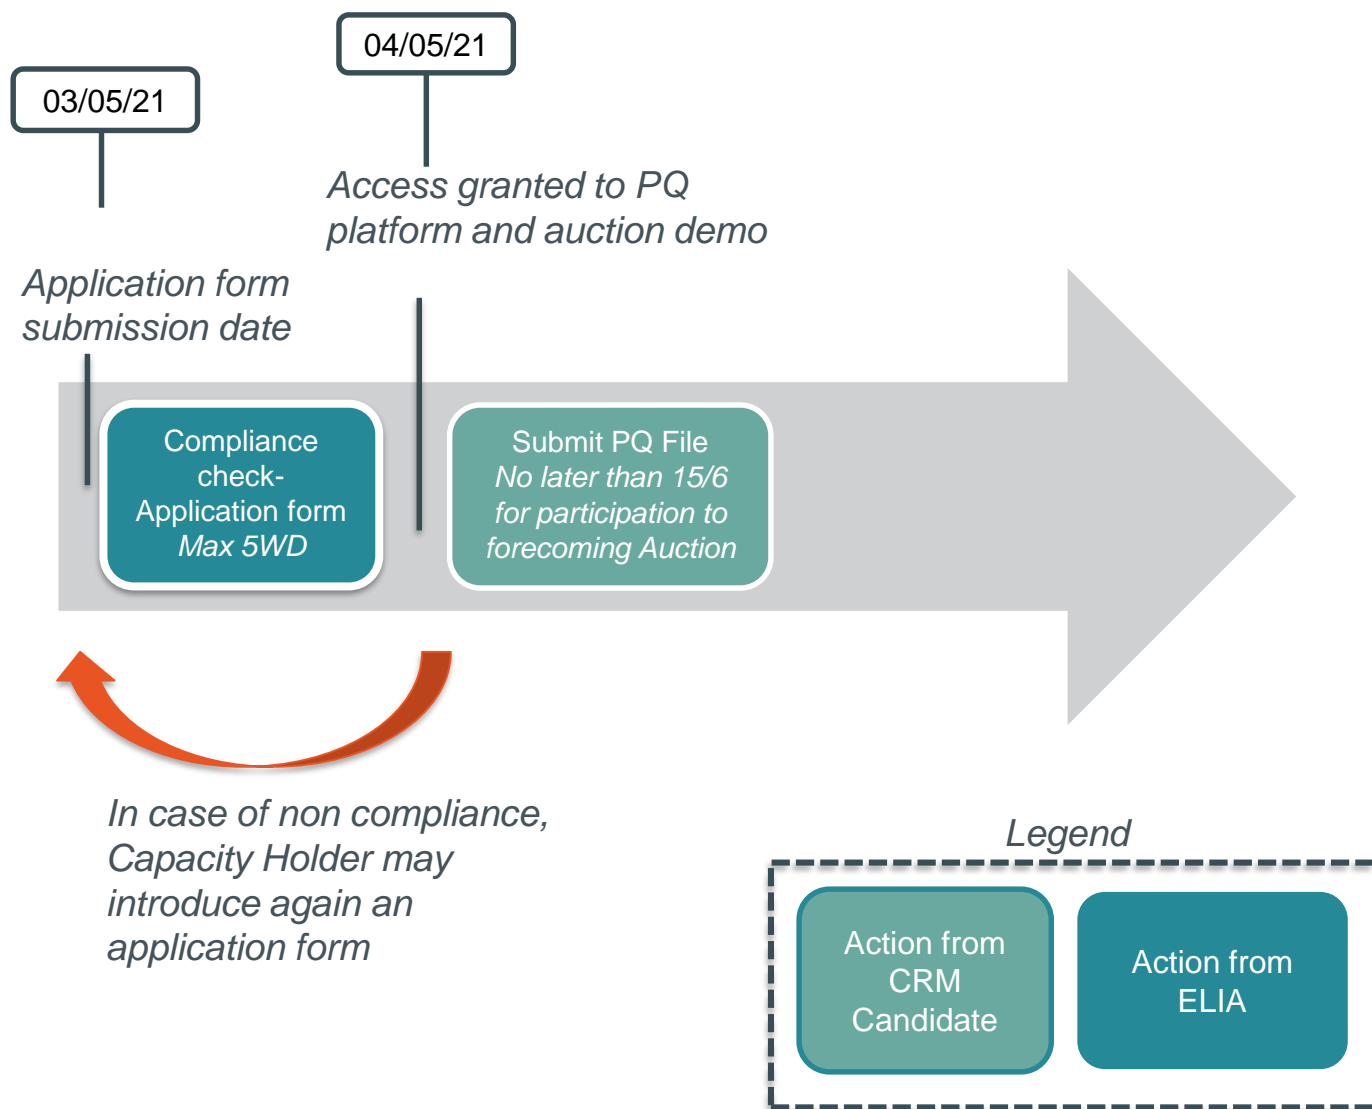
04/05/21

03/05/21

Access granted to PQ platform and auction demo

Application form submission date

Compliance check- Application form
Max 5WD

Submit PQ File
No later than 15/6 for participation to forecoming Auction

In case of non compliance, Capacity Holder may introduce again an application form

Legend

Action from CRM Candidate

Action from ELIA